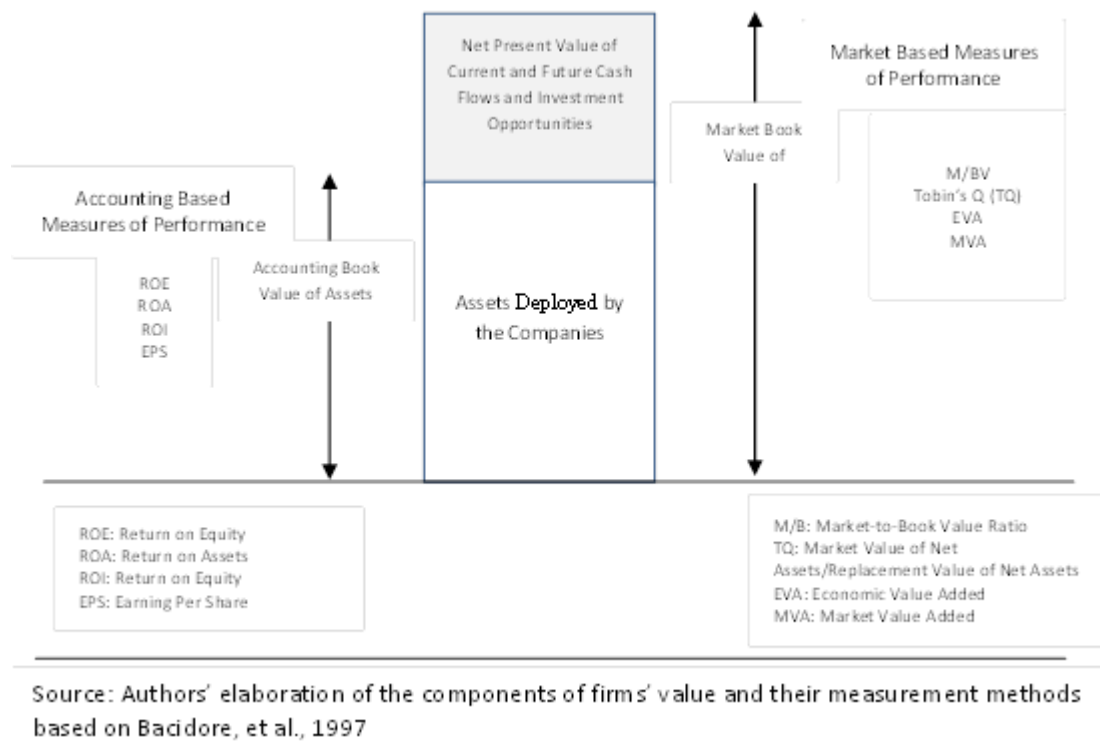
Net Present Value of Current and Future Cash Flows and Investment Opportunities

Market Based Measures of Performance

Market Book Value of

M/BV
Tobin's Q (TQ)
EVA
MVA

Accounting Based Measures of Performance

ROE
ROA
ROI
EPS

Accounting Book Value of Assets

Assets Deployed by the Companies

ROE: Return on Equity
ROA: Return on Assets
ROI: Return on Equity
EPS: Earning Per Share

M/B: Market-to-Book Value Ratio
TQ: Market Value of Net Assets/Replacement Value of Net Assets
EVA: Economic Value Added
MVA: Market Value Added

Source: Authors' elaboration of the components of firms' value and their measurement methods based on Bacidore, et al., 1997